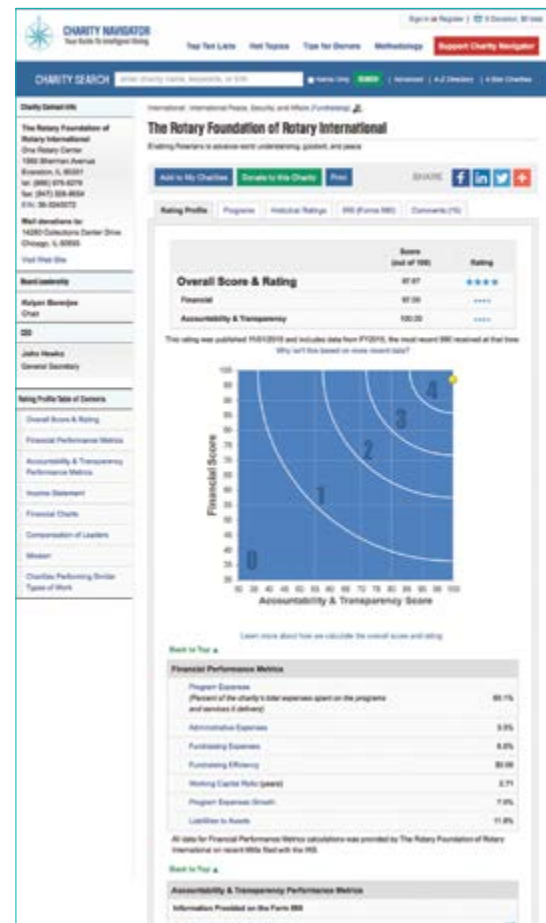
CHARITY NAVIGATOR
Your Guide To Intelligent Giving

Sign in or Register | 0 Donation, $0 total

Top Ten Lists   Hot Topics   Tips for Donors   Methodology   Support Charity Navigator

CHARITY SEARCH   enter charity name, keywords, or EIN   Name Only   SEARCH   | Advanced | A-Z Directory | 4-Star Charities

Charity Contact Info

The Rotary Foundation of Rotary International
One Rotary Center
1560 Sherman Avenue
Evanston, IL 60201
tel: (866) 976-8279
fax: (847) 328-8554
EIN: 36-3245072

Mail donations to:
14280 Collections Center Drive
Chicago, IL 60693

Visit Web Site

Board Leadership

Kalyan Banerjee
Chair

CEO

John Hewko
General Secretary

Rating Profile Table of Contents

Overall Score & Rating
Financial Performance Metrics
Accountability & Transparency Performance Metrics
Income Statement
Financial Charts
Compensation of Leaders
Mission
Charities Performing Similar Types of Work

International : International Peace, Security, and Affairs (Fundraising)

The Rotary Foundation of Rotary International

Enabling Rotarians to advance world understanding, goodwill, and peace

Add to My Charities   Donate to this Charity   Print   SHARE

Rating Profile   Programs   Historical Ratings   IRS (Forms 990)   Comments ([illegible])

| | Score (out of 100) | Rating |
|---|---|---|
| Overall Score & Rating | 97.67 | ★★★★ |
| Financial | 97.06 | ★★★★ |
| Accountability & Transparency | 100.00 | ★★★★ |

This rating was published 11/01/2016 and includes data from FY2015, the most recent 990 received at that time.
Why isn't this based on more recent data?

Financial Score
100 95 90 85 80 75 70 65 60 55 50 45 40 35 30
0 1 2 3 4
30 35 40 45 50 55 60 65 70 75 80 85 90 95 100
Accountability & Transparency Score

Learn more about how we calculate the overall score and rating

Back to Top ▲

Financial Performance Metrics

| | |
|---|---|
| Program Expenses (Percent of the charity's total expenses spent on the programs and services it delivers) | 85.1% |
| Administrative Expenses | 5.5% |
| Fundraising Expenses | 8.8% |
| Fundraising Efficiency | $0.06 |
| Working Capital Ratio (years) | 2.71 |
| Program Expenses Growth | 7.0% |
| Liabilities to Assets | 11.8% |

All data for Financial Performance Metrics calculations was provided by The Rotary Foundation of Rotary International on recent 990s filed with the IRS.

Back to Top ▲

Accountability & Transparency Performance Metrics

Information Provided on the Form 990